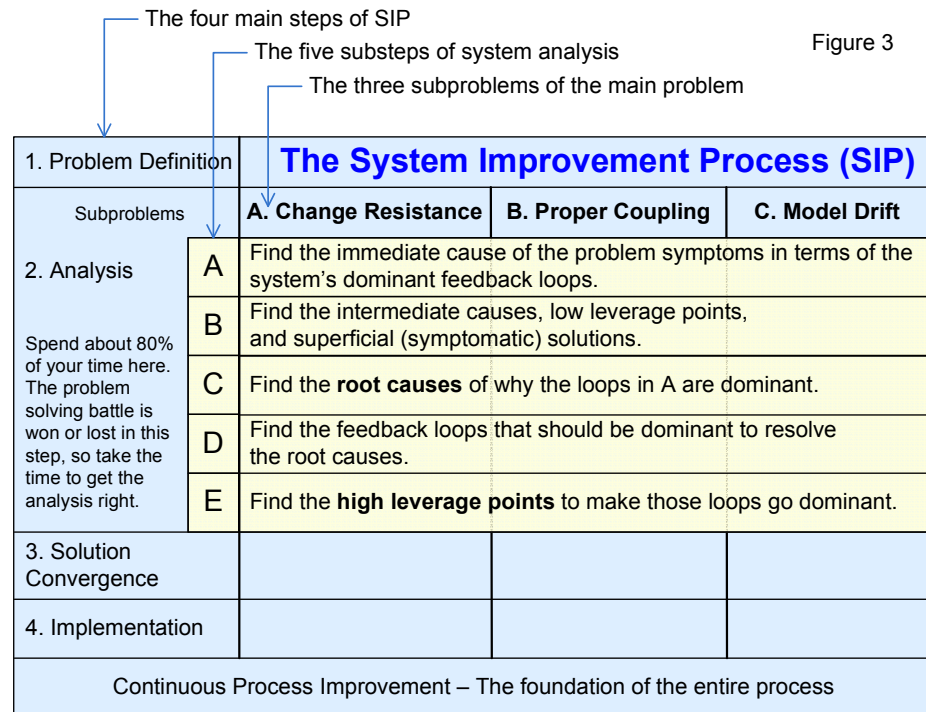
The four main steps of SIP

The five substeps of system analysis

Figure 3

The three subproblems of the main problem

| 1. Problem Definition | | The System Improvement Process (SIP) | | |
|---|---|---|---|---|
| Subproblems | | A. Change Resistance | B. Proper Coupling | C. Model Drift |
| 2. Analysis | A | Find the immediate cause of the problem symptoms in terms of the system's dominant feedback loops. | | |
| Spend about 80% of your time here. The problem solving battle is won or lost in this step, so take the time to get the analysis right. | B | Find the intermediate causes, low leverage points, and superficial (symptomatic) solutions. | | |
| | C | Find the **root causes** of why the loops in A are dominant. | | |
| | D | Find the feedback loops that should be dominant to resolve the root causes. | | |
| | E | Find the **high leverage points** to make those loops go dominant. | | |
| 3. Solution Convergence | | | | |
| 4. Implementation | | | | |

Continuous Process Improvement – The foundation of the entire process